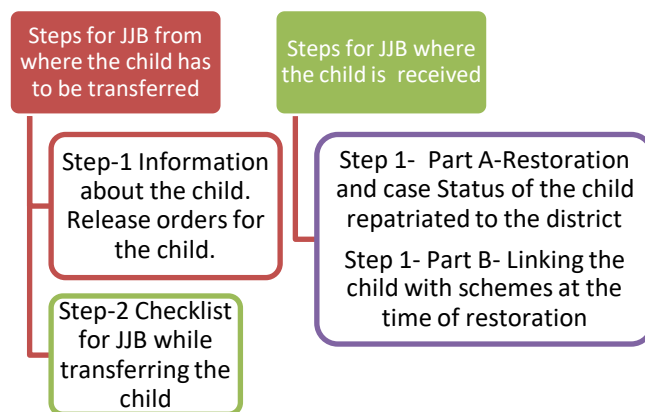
Steps for JJB from where the child has to be transferred

Step-1 Information about the child. Release orders for the child.

Step-2 Checklist for JJB while transferring the child

Steps for JJB where the child is received

Step 1- Part A-Restoration and case Status of the child repatriated to the district

Step 1- Part B- Linking the child with schemes at the time of restoration